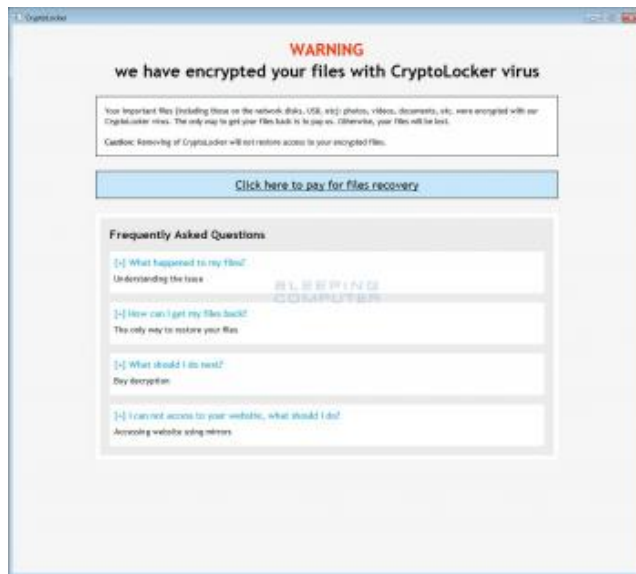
CryptoLocker

WARNING
we have encrypted your files with CryptoLocker virus

Your important files (including those on the network disks, USB, etc): photos, videos, documents, etc. were encrypted with our CryptoLocker virus. The only way to get your files back is to pay us. Otherwise, your files will be lost.

Caution: Removing of CryptoLocker will not restore access to your encrypted files.

Click here to pay for files recovery

Frequently Asked Questions

[+] What happened to my files?
Understanding the issue

BLEEPING COMPUTER

[+] How can I get my files back?
The only way to restore your files

[+] What should I do next?
Buy decryption

[+] I can not access to your website, what should I do?
Accessing website using mirrors